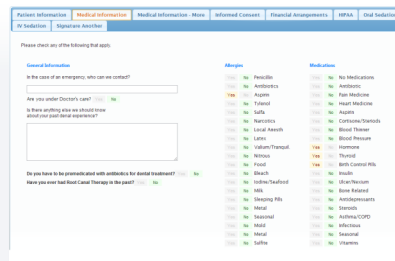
Patient Information | Medical Information | Medical Information - More | Informed Consent | Financial Arrangements | HIPAA | Oral Sedation
IV Sedation | Signature Another

Please check any of the following that apply.

General Information

In the case of an emergency, who can we contact?

Are you under Doctor's care? Yes No

Is there anything else we should know about your past dental experience?

Do you have to be premedicated with antibiotics for dental treatment? Yes No

Have you ever had Root Canal Therapy in the past? Yes No

Allergies
Yes No Penicillin
Yes No Antibiotics
Yes No Aspirin
Yes No Tylenol
Yes No Sulfa
Yes No Narcotics
Yes No Local Anesth
Yes No Latex
Yes No Valium/Tranquil
Yes No Nitrous
Yes No Food
Yes No Bleach
Yes No Iodine/Seafood
Yes No Milk
Yes No Sleeping Pills
Yes No Metal
Yes No Seasonal
Yes No Mold
Yes No Metal
Yes No Saffra

Medications
Yes No No Medications
Yes No Antibiotic
Yes No Pain Medicine
Yes No Heart Medicine
Yes No Aspirin
Yes No Cortisone/Steroids
Yes No Blood Thinner
Yes No Blood Pressure
Yes No Hormone
Yes No Thyroid
Yes No Birth Control Pills
Yes No Insulin
Yes No Ulcer/Reculm
Yes No Bone Related
Yes No Antidepressants
Yes No Steroids
Yes No Asthma/COPD
Yes No Infectious
Yes No Seasonal
Yes No Vitamins